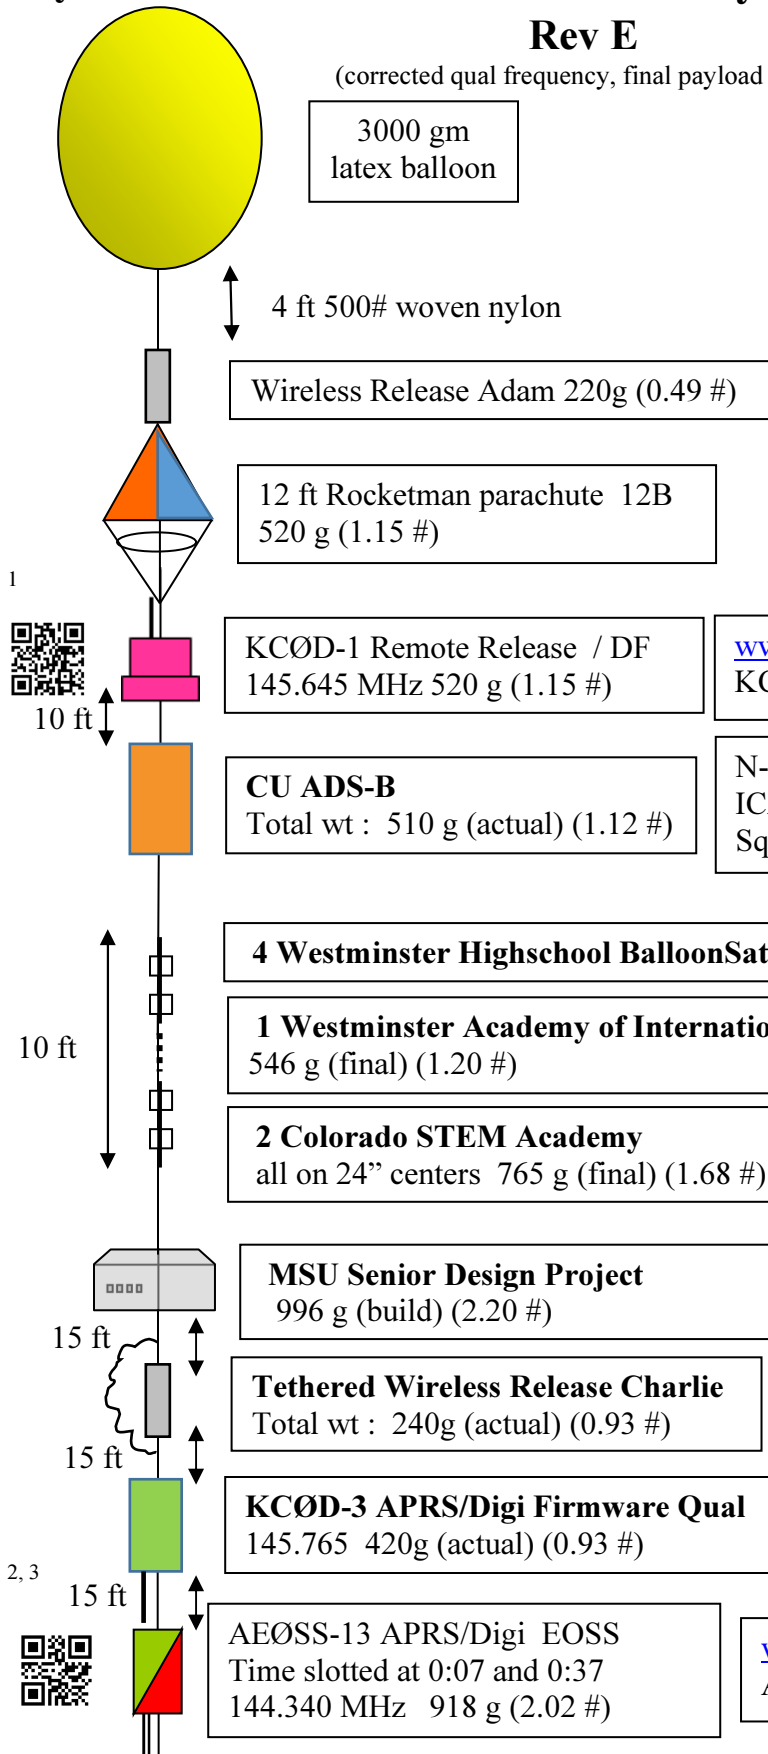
Rev E

(corrected qual frequency, final payload

3000 gm latex balloon

4 ft 500# woven nylon

Wireless Release Adam 220g (0.49 #)

12 ft Rocketman parachute 12B 520 g (1.15 #)

1

KCØD-1 Remote Release / DF 145.645 MHz 520 g (1.15 #)

10 ft

CU ADS-B
Total wt : 510 g (actual) (1.12 #)

4 Westminster Highschool BalloonSat

10 ft

1 Westminster Academy of Internatio
546 g (final) (1.20 #)

2 Colorado STEM Academy
all on 24" centers 765 g (final) (1.68 #)

MSU Senior Design Project
996 g (build) (2.20 #)

15 ft

Tethered Wireless Release Charlie
Total wt : 240g (actual) (0.93 #)

15 ft

KCØD-3 APRS/Digi Firmware Qual
145.765 420g (actual) (0.93 #)

2, 3

15 ft

AEØSS-13 APRS/Digi EOSS
Time slotted at 0:07 and 0:37
144.340 MHz 918 g (2.02 #)

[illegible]
KC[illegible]

N-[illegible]
IC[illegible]
Sq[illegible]

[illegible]
A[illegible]